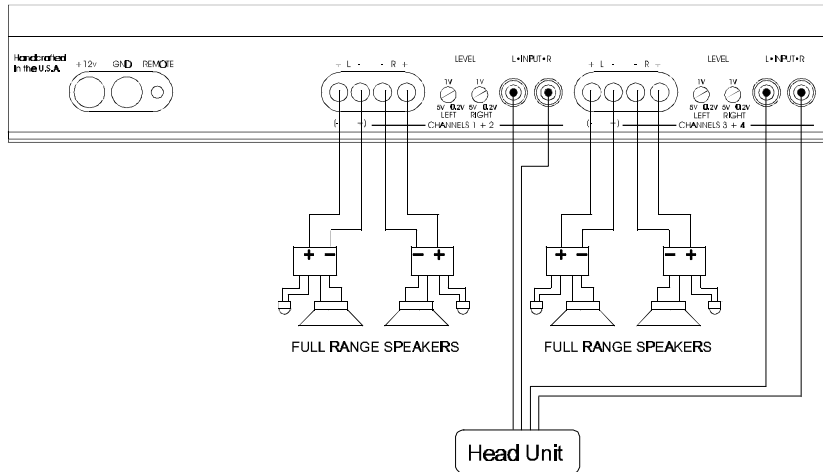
Handcrafted In the U.S.A.

+12v GND REMOTE

+ L - - R +

LEVEL

1V 1V

5V 0.2V 5V 0.2V
LEFT RIGHT

L • INPUT • R

(- +) CHANNELS 1 + 2

+ L - - R +

LEVEL

1V 1V

5V 0.2V 5V 0.2V
LEFT RIGHT

L • INPUT • R

(- +) CHANNELS 3 + 4

+ −

− +

+ −

− +

FULL RANGE SPEAKERS

FULL RANGE SPEAKERS

Head Unit